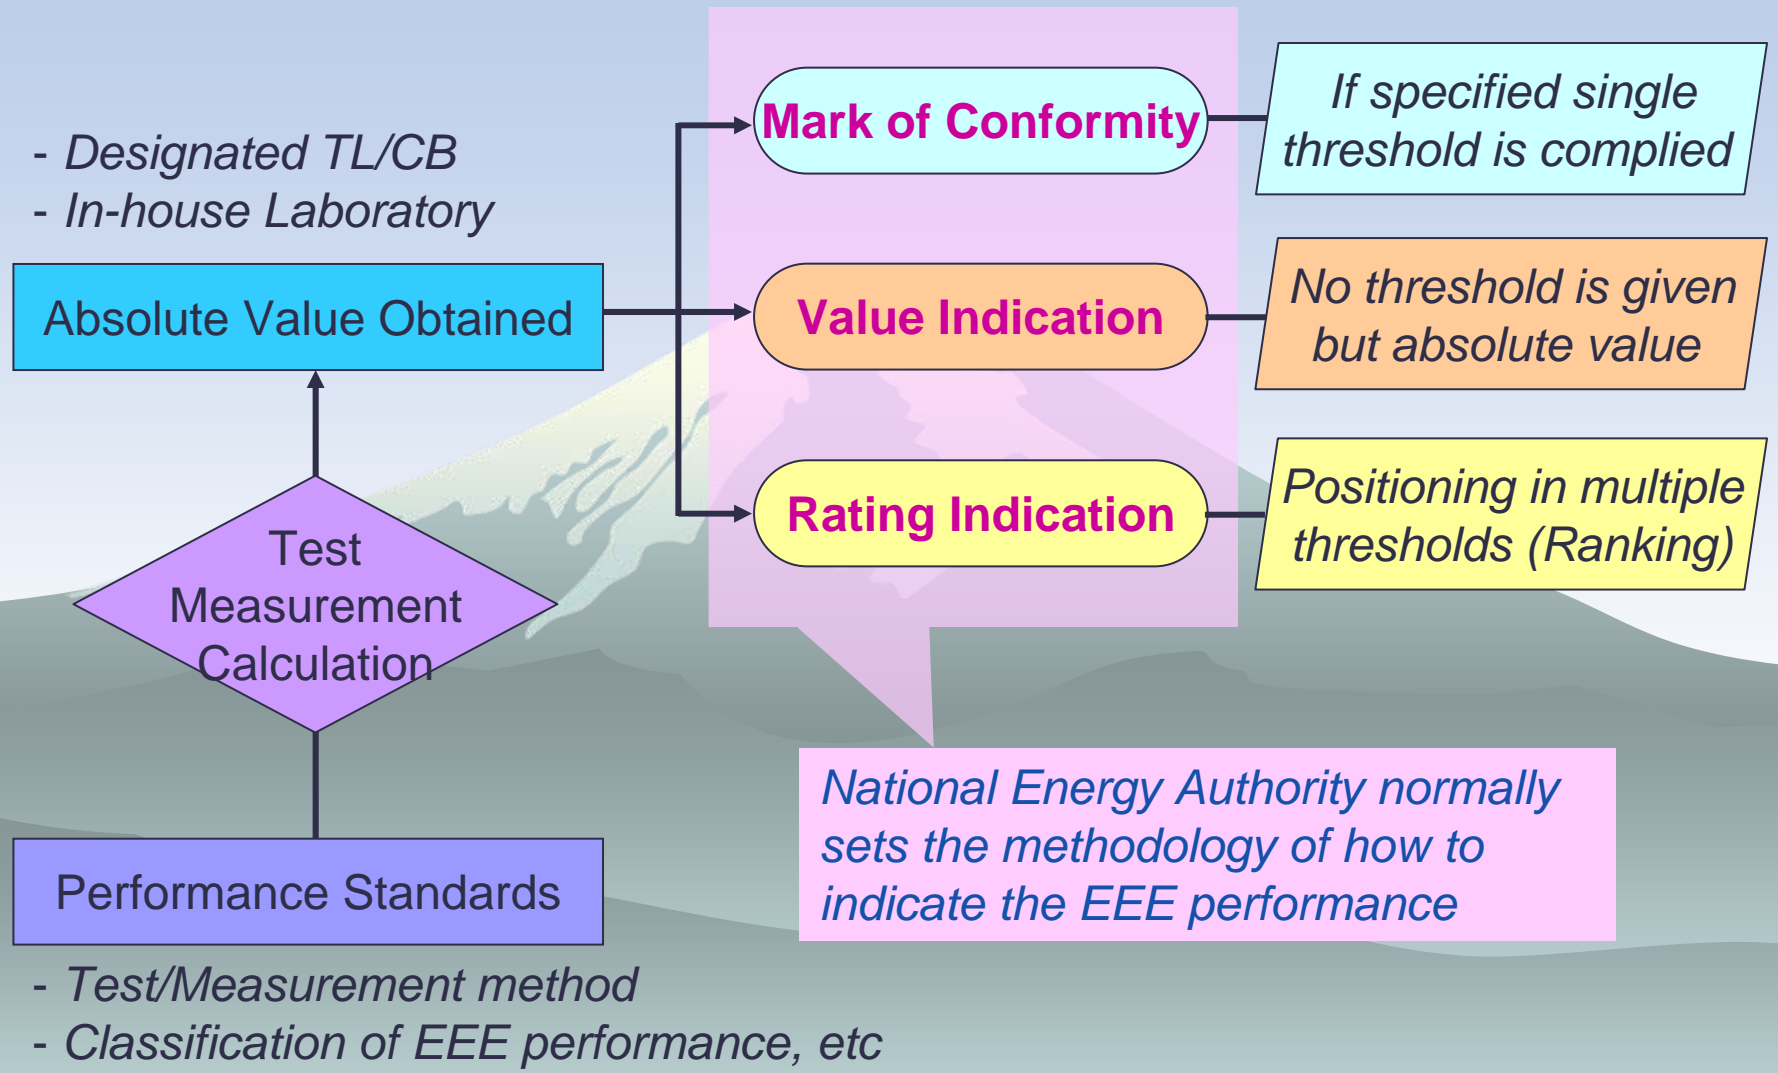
- Designated TL/CB
- In-house Laboratory

Absolute Value Obtained

Mark of Conformity

If specified single threshold is complied

Value Indication

No threshold is given but absolute value

Rating Indication

Positioning in multiple thresholds (Ranking)

Test Measurement Calculation

National Energy Authority normally sets the methodology of how to indicate the EEE performance

Performance Standards

- Test/Measurement method
- Classification of EEE performance, etc